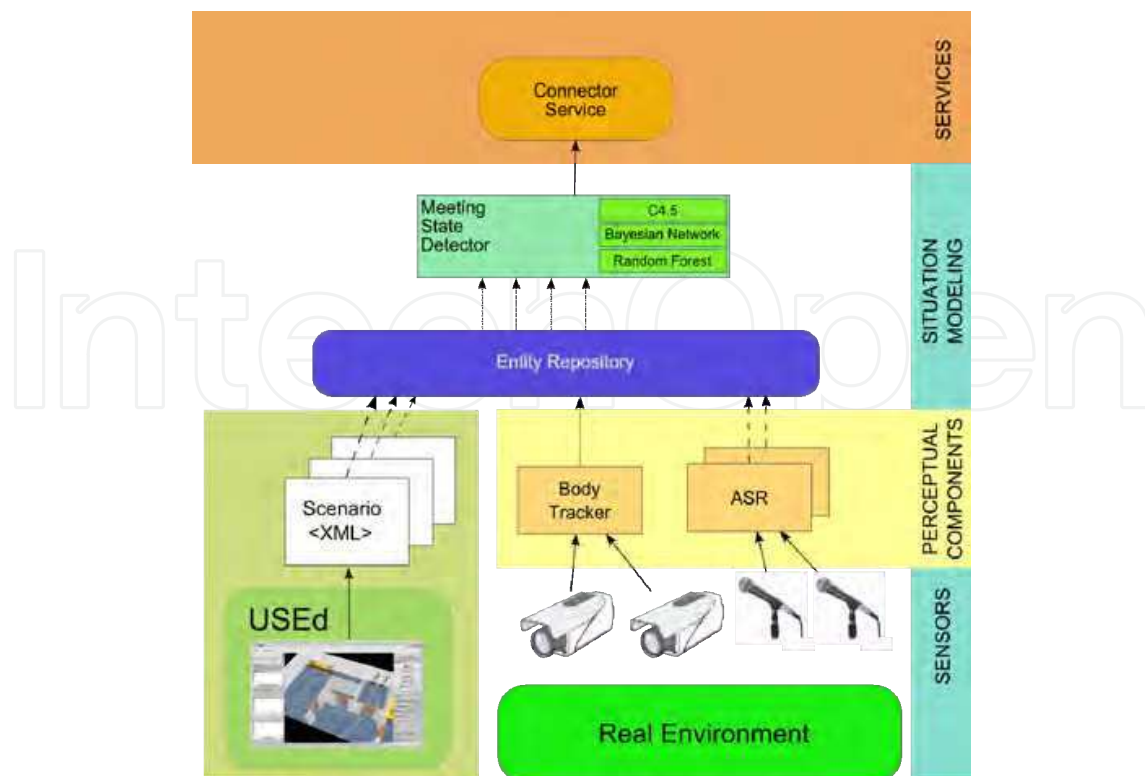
SERVICES

Connector Service

SITUATION MODELING

Meeting State Detector

C4.5

Bayesian Network

Random Forest

Entity Repository

PERCEPTUAL COMPONENTS

Scenario <XML>

Body Tracker

ASR

SENSORS

USEd

Real Environment

IntechOpen